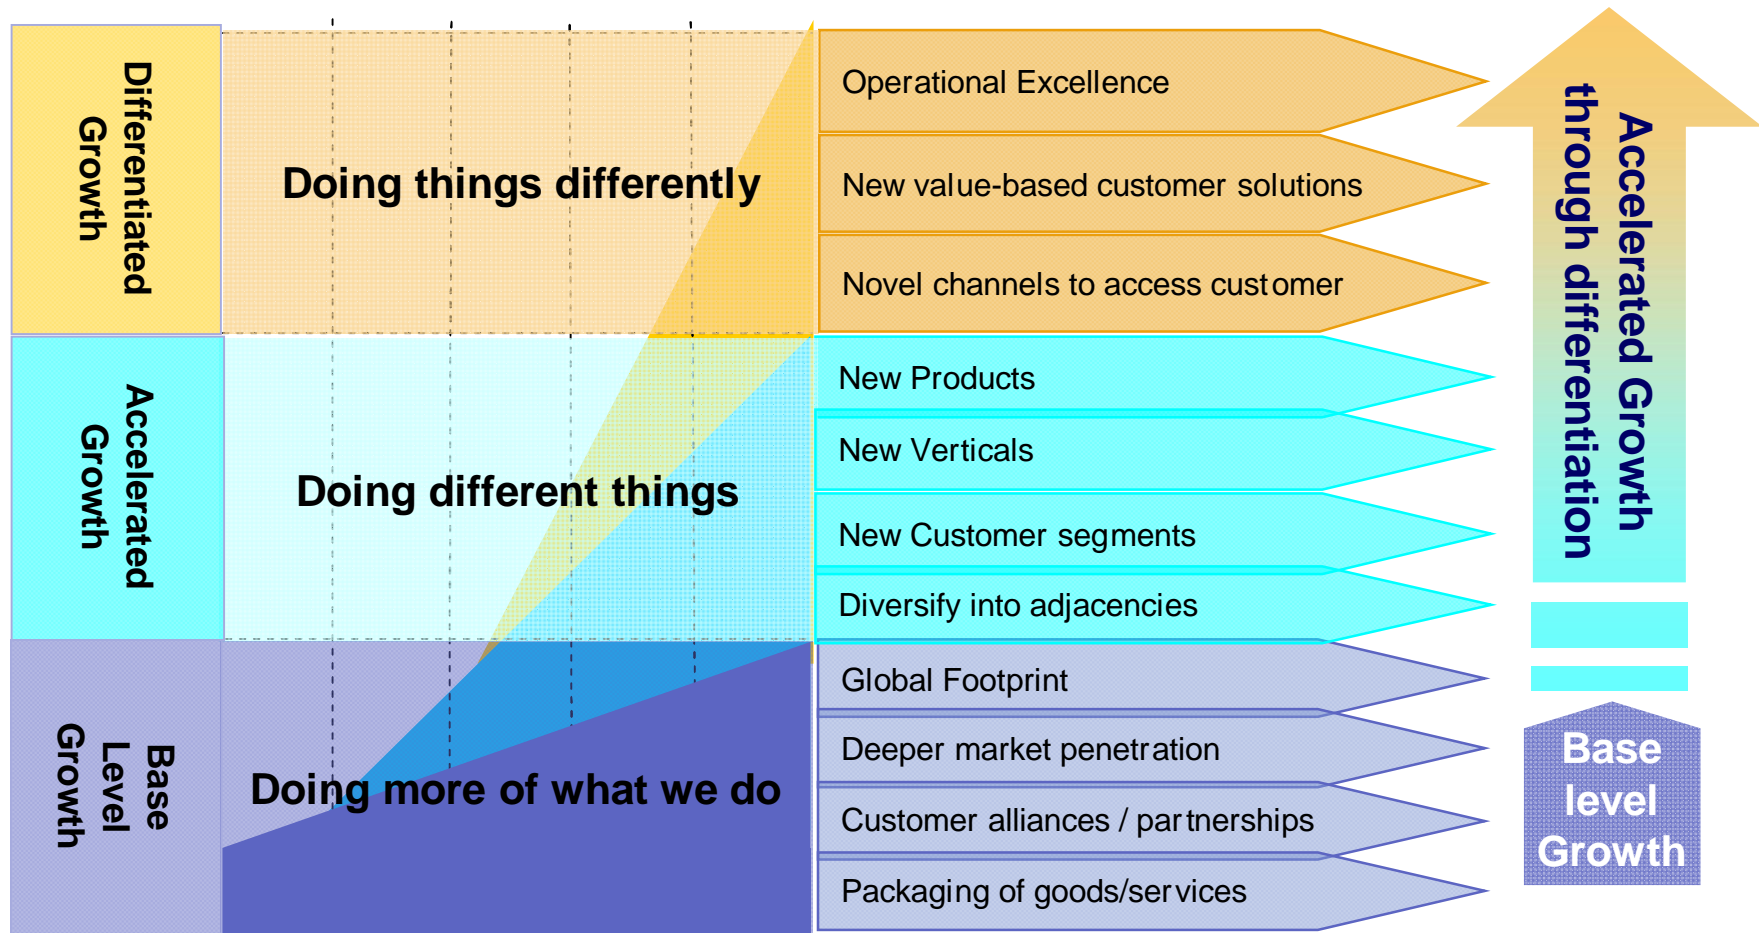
Differentiated Growth

Doing things differently

Operational Excellence

New value-based customer solutions

Novel channels to access customer

Accelerated Growth

Doing different things

New Products

New Verticals

New Customer segments

Diversify into adjacencies

Base Level Growth

Doing more of what we do

Global Footprint

Deeper market penetration

Customer alliances / partnerships

Packaging of goods/services

Accelerated Growth through differentiation

Base level Growth